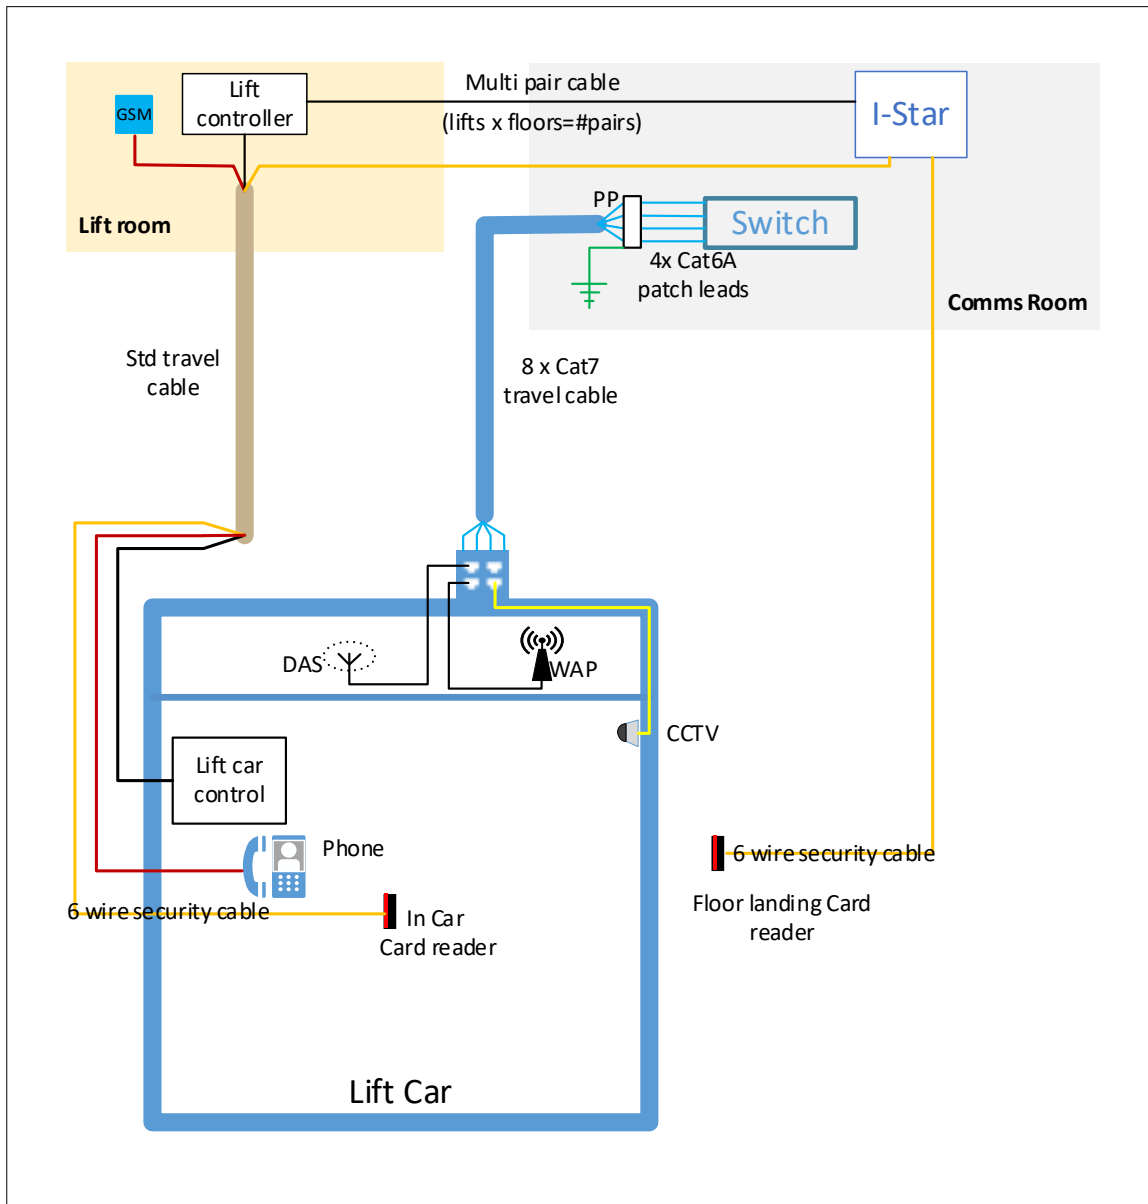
GSM

Lift controller

Multi pair cable

(lifts x floors=#pairs)

I-Star

Lift room

PP

Switch

4x Cat6A patch leads

Comms Room

Std travel cable

8 x Cat7 travel cable

DAS

WAP

CCTV

Lift car control

Phone

6 wire security cable

In Car Card reader

6 wire security cable

Floor landing Card reader

Lift Car